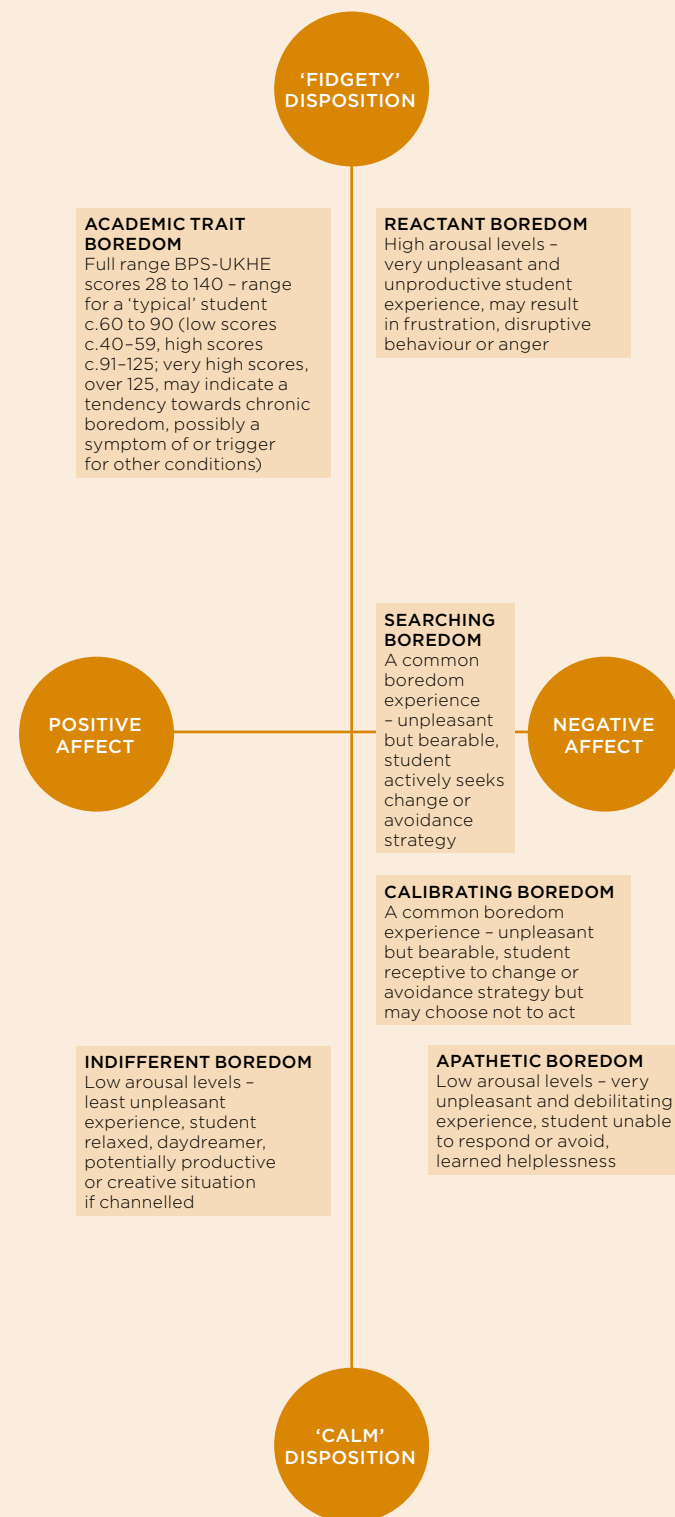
'FIDGETY' DISPOSITION

ACADEMIC TRAIT BOREDOM
Full range BPS-UKHE scores 28 to 140 – range for a 'typical' student c.60 to 90 (low scores c.40–59, high scores c.91–125; very high scores, over 125, may indicate a tendency towards chronic boredom, possibly a symptom of or trigger for other conditions)

REACTANT BOREDOM
High arousal levels – very unpleasant and unproductive student experience, may result in frustration, disruptive behaviour or anger

SEARCHING BOREDOM
A common boredom experience – unpleasant but bearable, student actively seeks change or avoidance strategy

POSITIVE AFFECT

NEGATIVE AFFECT

CALIBRATING BOREDOM
A common boredom experience – unpleasant but bearable, student receptive to change or avoidance strategy but may choose not to act

INDIFFERENT BOREDOM
Low arousal levels – least unpleasant experience, student relaxed, daydreamer, potentially productive or creative situation if channelled

APATHETIC BOREDOM
Low arousal levels – very unpleasant and debilitating experience, student unable to respond or avoid, learned helplessness

'CALM' DISPOSITION